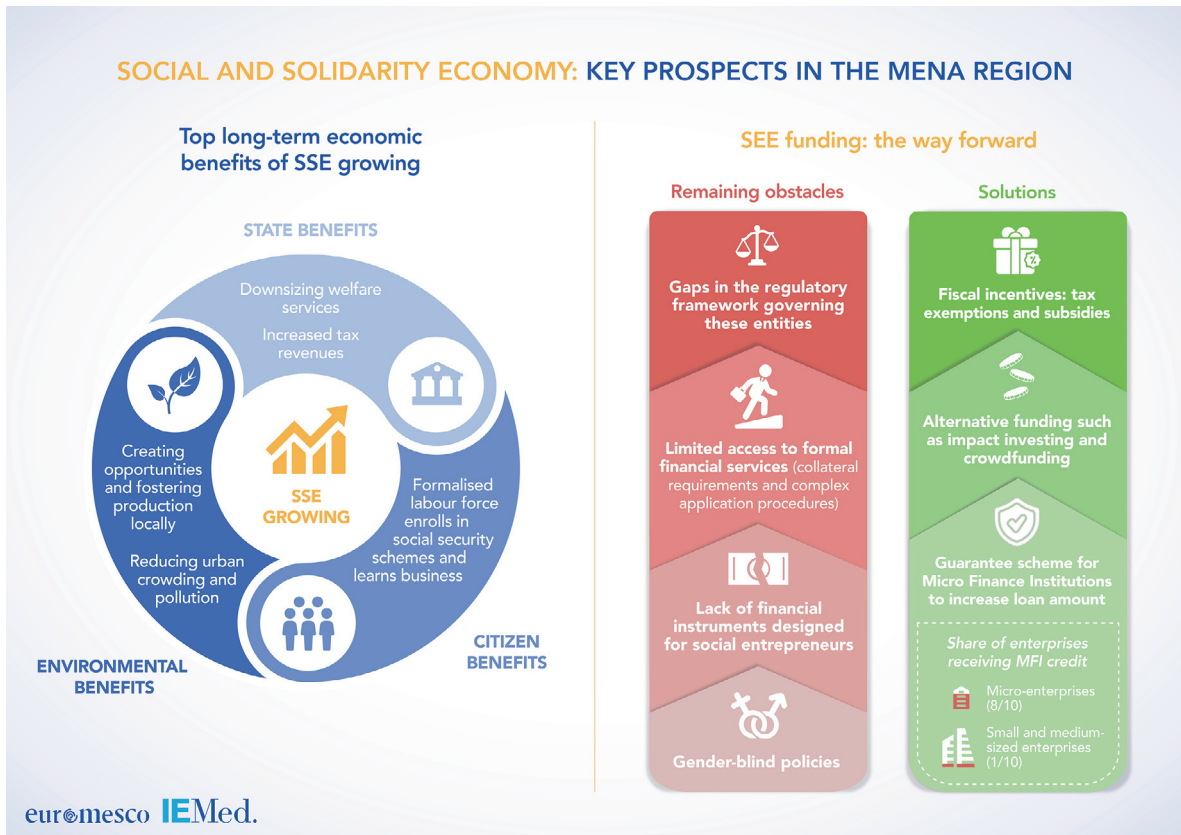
SOCIAL AND SOLIDARITY ECONOMY: KEY PROSPECTS IN THE MENA REGION

Top long-term economic benefits of SSE growing

STATE BENEFITS

Downsizing welfare services

Increased tax revenues

Creating opportunities and fostering production locally

Reducing urban crowding and pollution

SSE GROWING

Formalised labour force enrolls in social security schemes and learns business

ENVIRONMENTAL BENEFITS

CITIZEN BENEFITS

SEE funding: the way forward

Remaining obstacles

Gaps in the regulatory framework governing these entities

Limited access to formal financial services (collateral requirements and complex application procedures)

Lack of financial instruments designed for social entrepreneurs

Gender-blind policies

Solutions

Fiscal incentives: tax exemptions and subsidies

Alternative funding such as impact investing and crowdfunding

Guarantee scheme for Micro Finance Institutions to increase loan amount

Share of enterprises receiving MFI credit

Micro-enterprises (8/10)

Small and medium-sized enterprises (1/10)

euromesco IEMed.